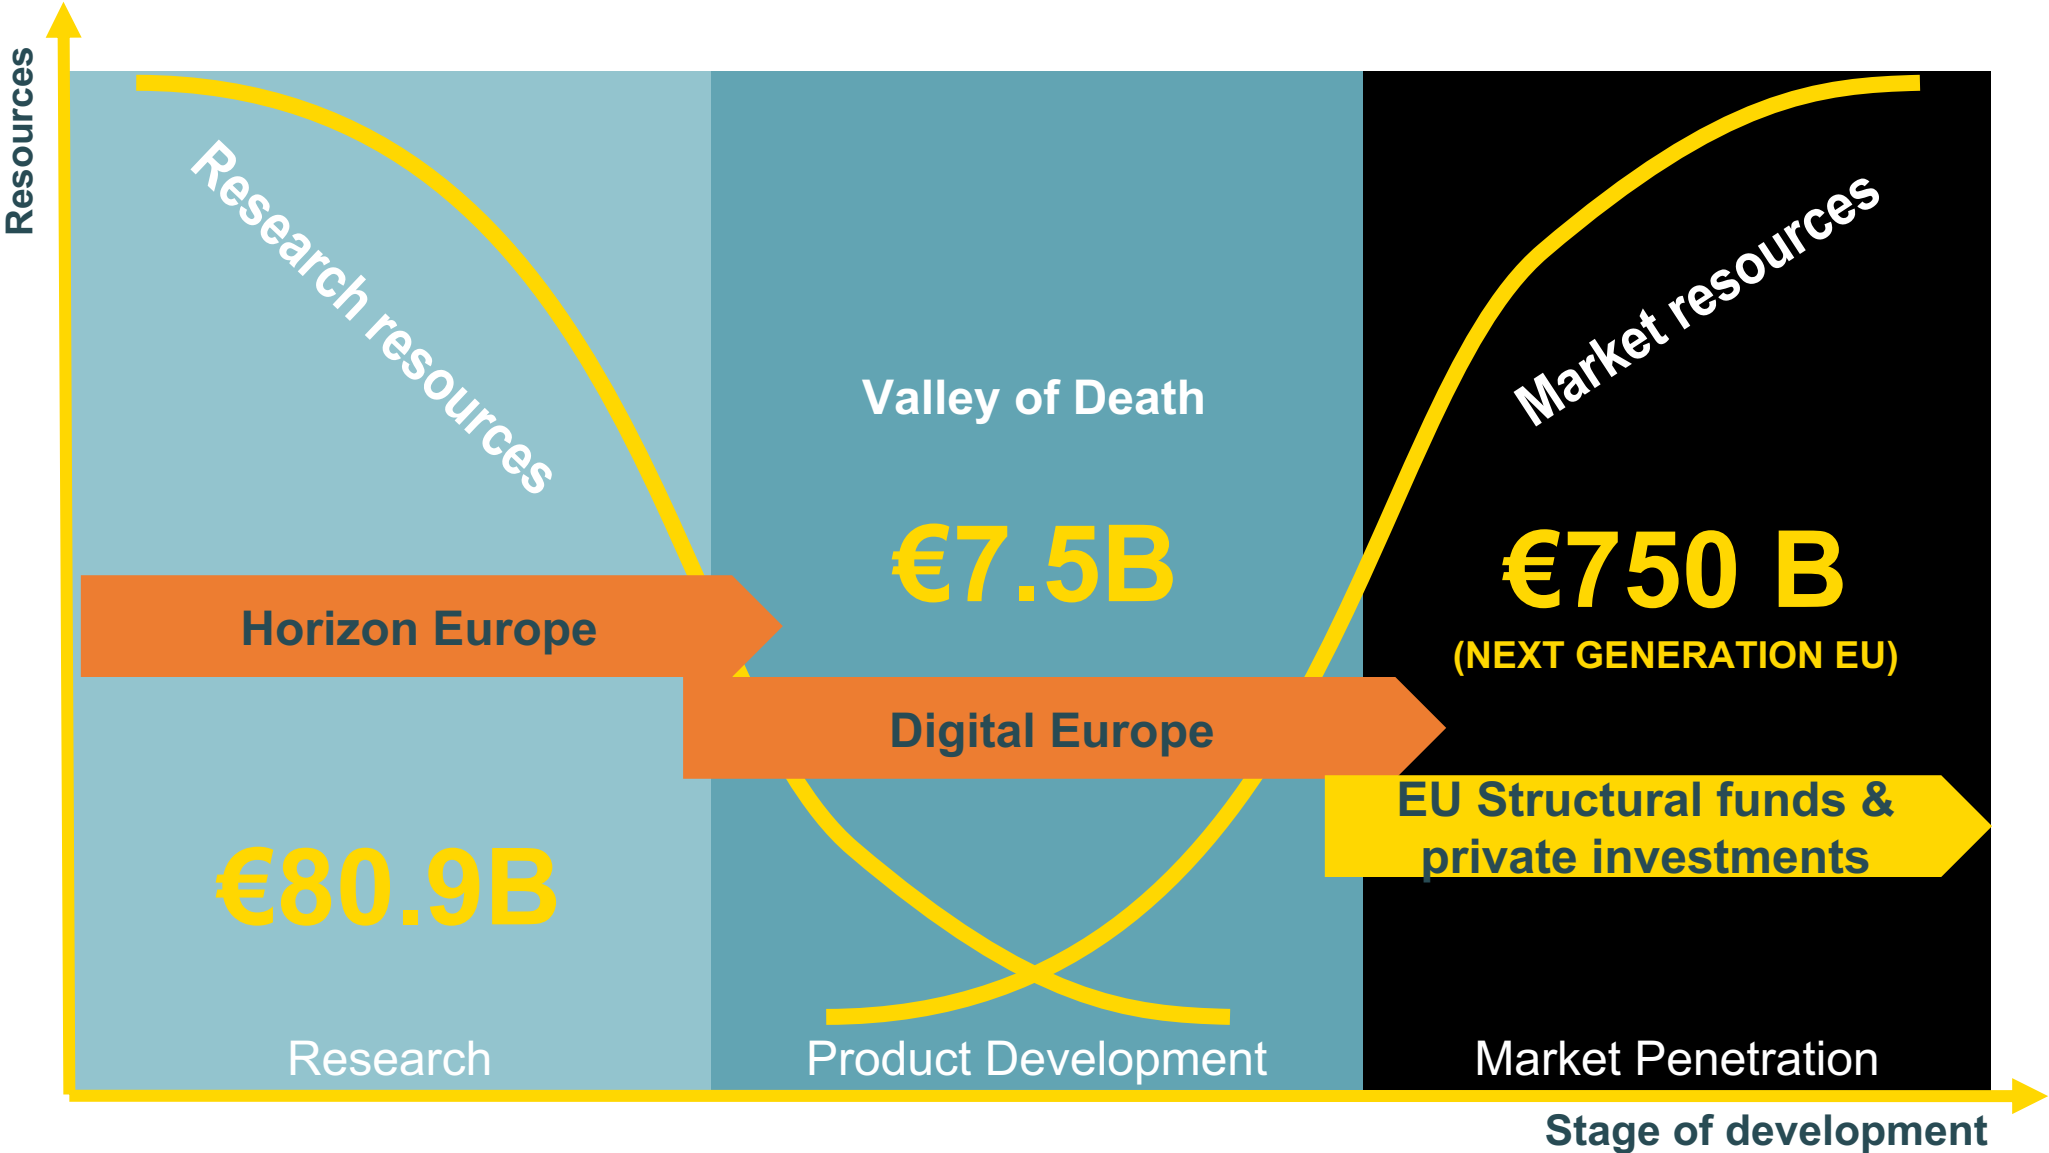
Resources

Research resources

Valley of Death

Market resources

€7.5B

€750 B
(NEXT GENERATION EU)

Horizon Europe

Digital Europe

EU Structural funds & private investments

€80.9B

Research

Product Development

Market Penetration

Stage of development